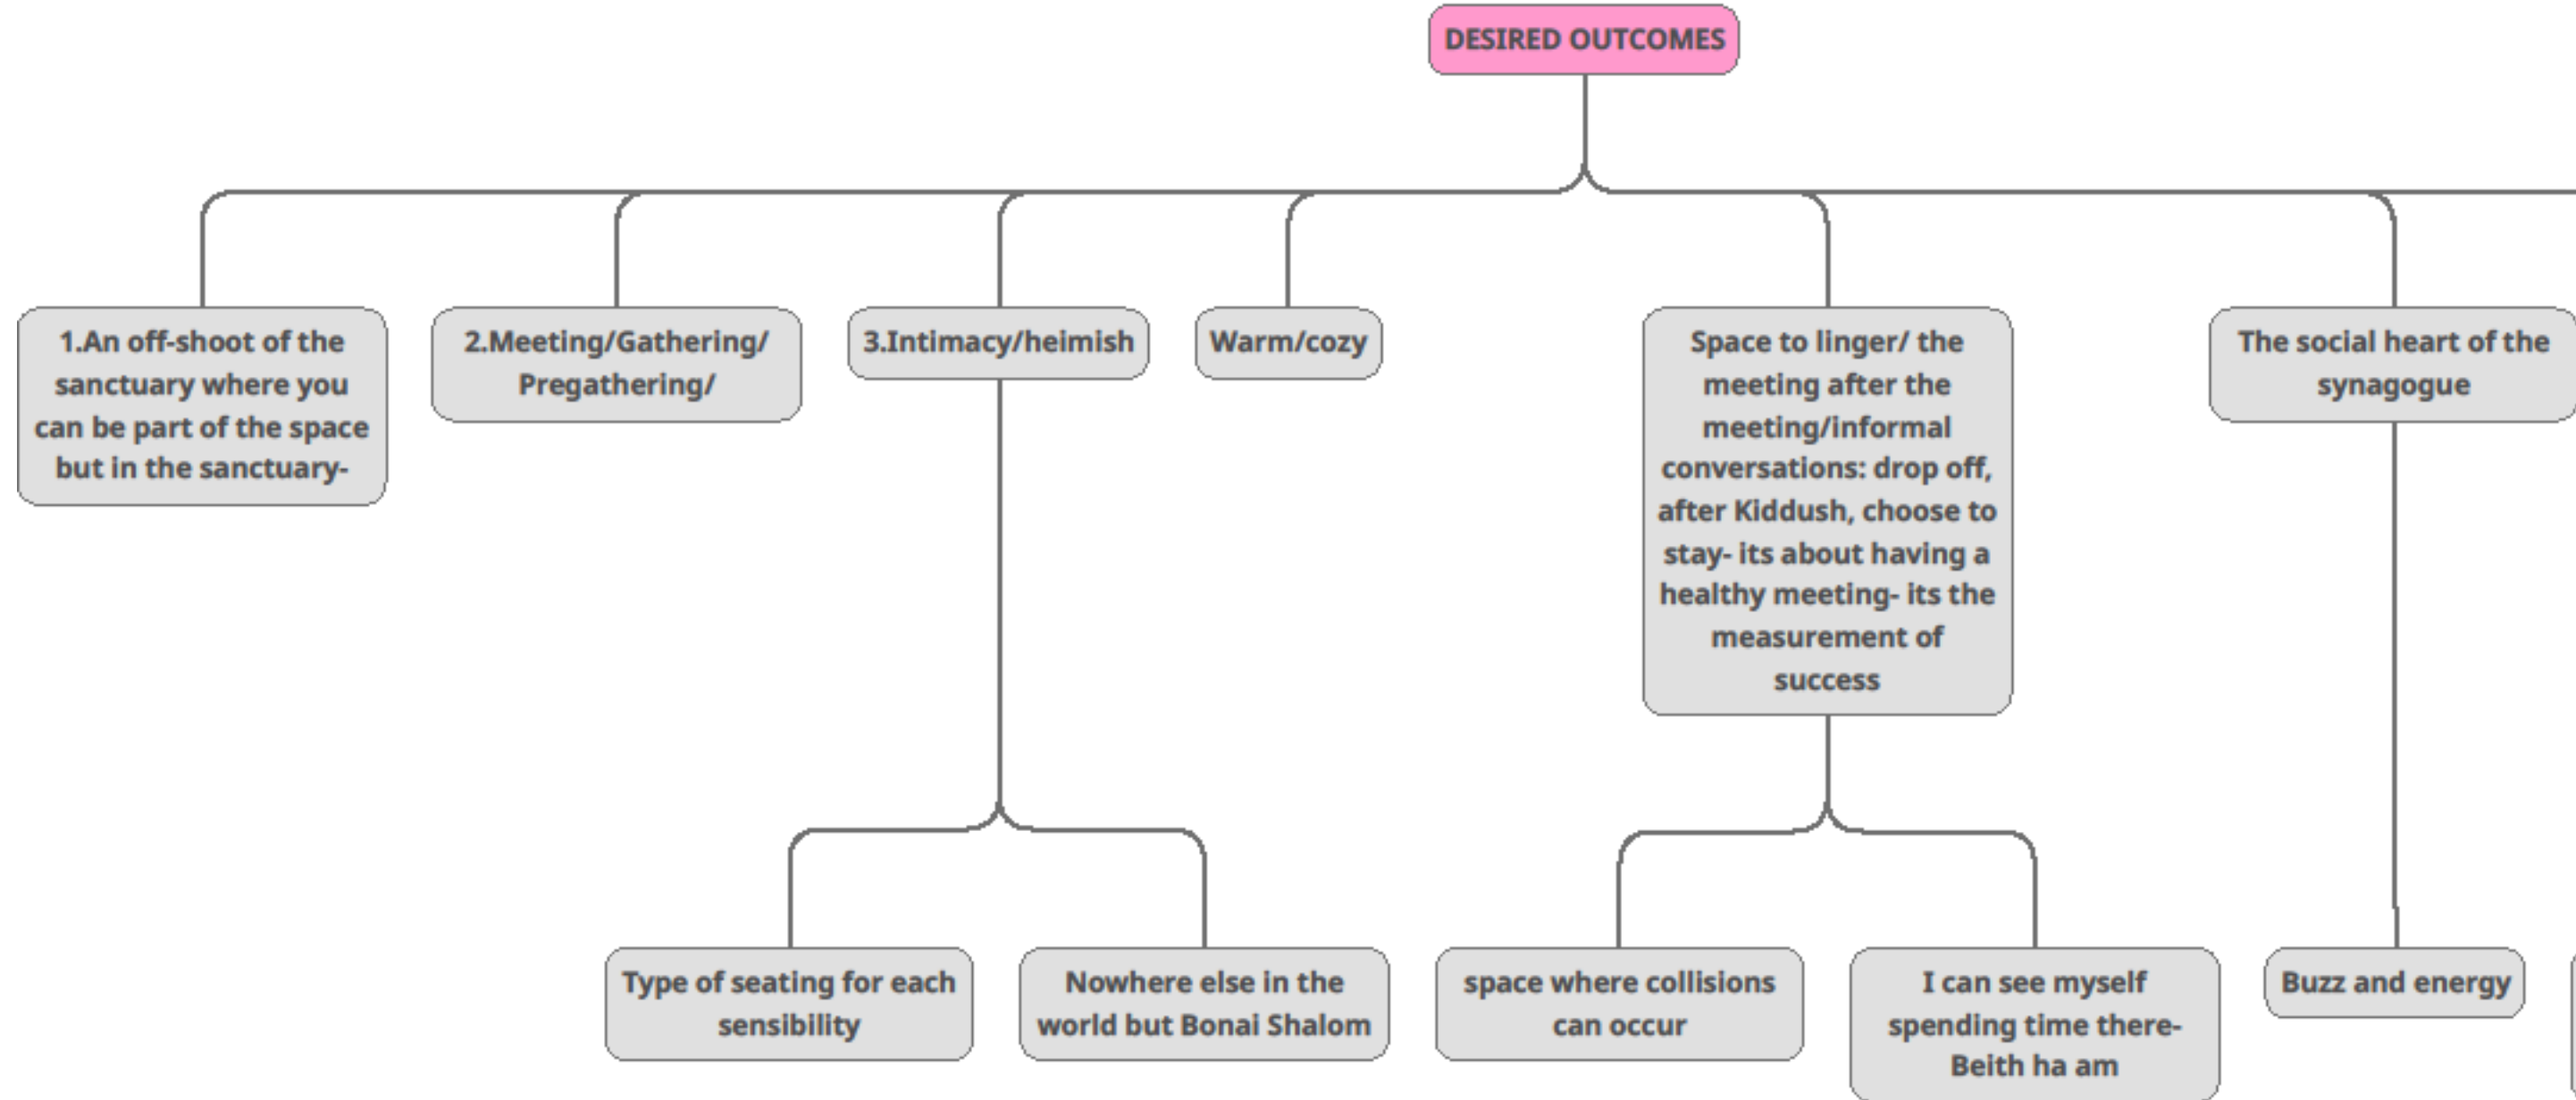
DESIRED OUTCOMES

1.An off-shoot of the sanctuary where you can be part of the space but in the sanctuary-

2.Meeting/Gathering/ Pregathering/

3.Intimacy/heimish

Warm/cozy

Space to linger/ the meeting after the meeting/informal conversations: drop off, after Kiddush, choose to stay- its about having a healthy meeting- its the measurement of success

The social heart of the synagogue

Type of seating for each sensibility

Nowhere else in the world but Bonai Shalom

space where collisions can occur

I can see myself spending time there- Beith ha am

Buzz and energy